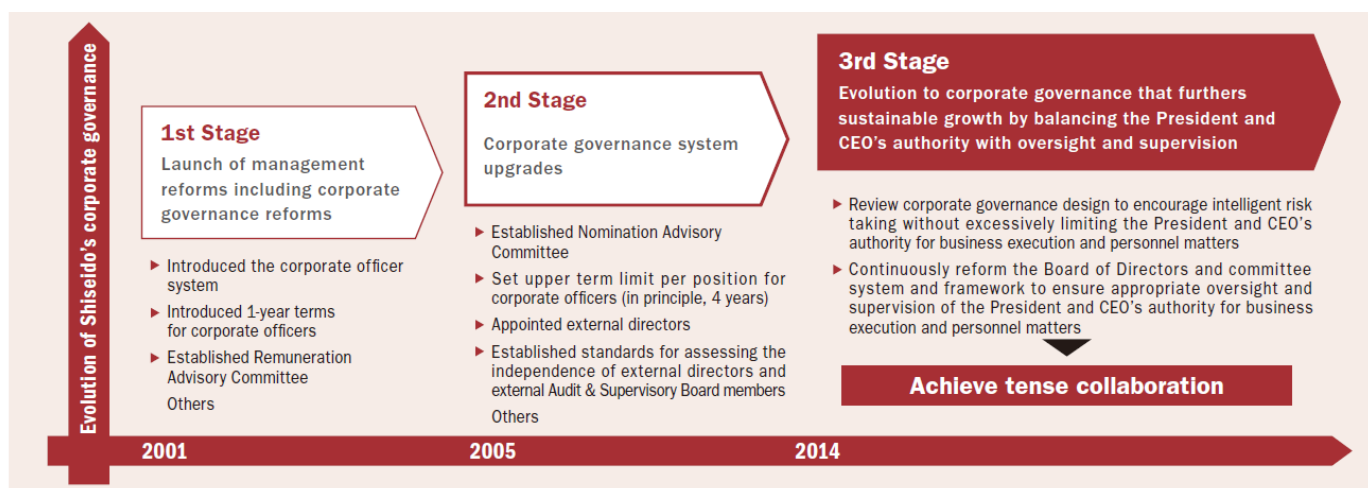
Evolution of Shiseido's corporate governance

1st Stage
Launch of management reforms including corporate governance reforms

▶ Introduced the corporate officer system
▶ Introduced 1-year terms for corporate officers
▶ Established Remuneration Advisory Committee
Others

2nd Stage
Corporate governance system upgrades

▶ Established Nomination Advisory Committee
▶ Set upper term limit per position for corporate officers (in principle, 4 years)
▶ Appointed external directors
▶ Established standards for assessing the independence of external directors and external Audit & Supervisory Board members
Others

3rd Stage
Evolution to corporate governance that furthers sustainable growth by balancing the President and CEO's authority with oversight and supervision

▶ Review corporate governance design to encourage intelligent risk taking without excessively limiting the President and CEO's authority for business execution and personnel matters
▶ Continuously reform the Board of Directors and committee system and framework to ensure appropriate oversight and supervision of the President and CEO's authority for business execution and personnel matters

Achieve tense collaboration

2001
2005
2014